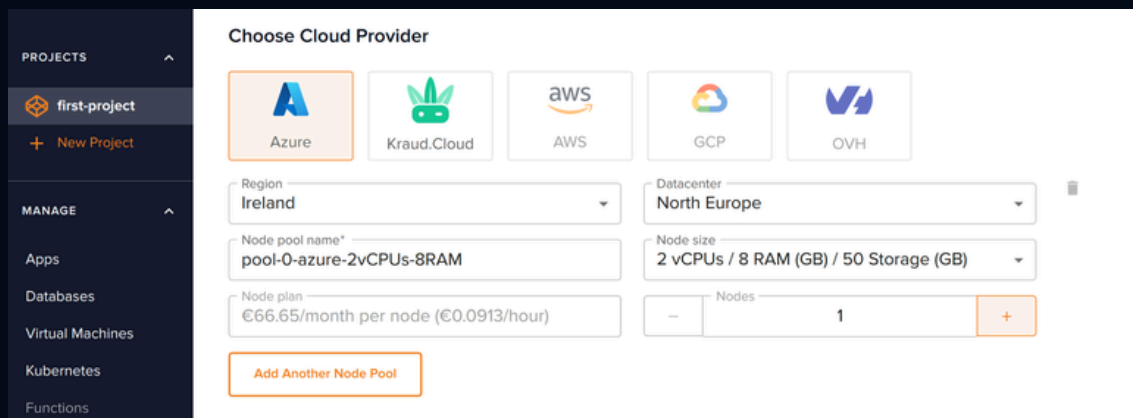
PROJECTS

first-project

+ New Project

MANAGE

Apps

Databases

Virtual Machines

Kubernetes

Functions

Choose Cloud Provider

Azure

Kraud.Cloud

aws

AWS

GCP

OVH

Region
Ireland

Datacenter
North Europe

Node pool name*
pool-0-azure-2vCPUs-8RAM

Node size
2 vCPUs / 8 RAM (GB) / 50 Storage (GB)

Node plan
€66.65/month per node (€0.0913/hour)

–

Nodes
1

+

Add Another Node Pool